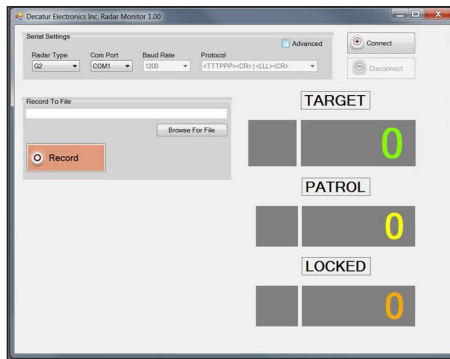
Decatur Electronics Inc. Radar Monitor 1.00

Serial Settings

Advanced

Radar Type
G2

Com Port
COM1

Baud Rate
1200

Protocol
<TTTPPP><CR> | <LLL><CR>

Connect

Disconnect

Record To File

Browse For File

Record

TARGET

0

PATROL

0

LOCKED

0